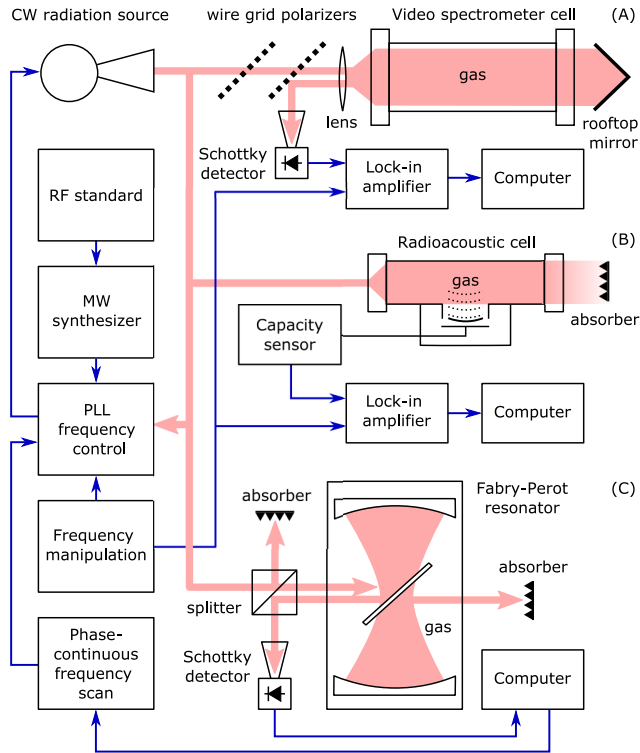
CW radiation source
wire grid polarizers
Video spectrometer cell
(A)
gas
lens
rooftop mirror
Schottky detector
Lock-in amplifier
Computer
RF standard
Radioacoustic cell
(B)
gas
absorber
MW synthesizer
Capacity sensor
Lock-in amplifier
Computer
PLL frequency control
absorber
Fabry-Perot resonator
(C)
Frequency manipulation
absorber
splitter
gas
Phase-continuous frequency scan
Schottky detector
Computer